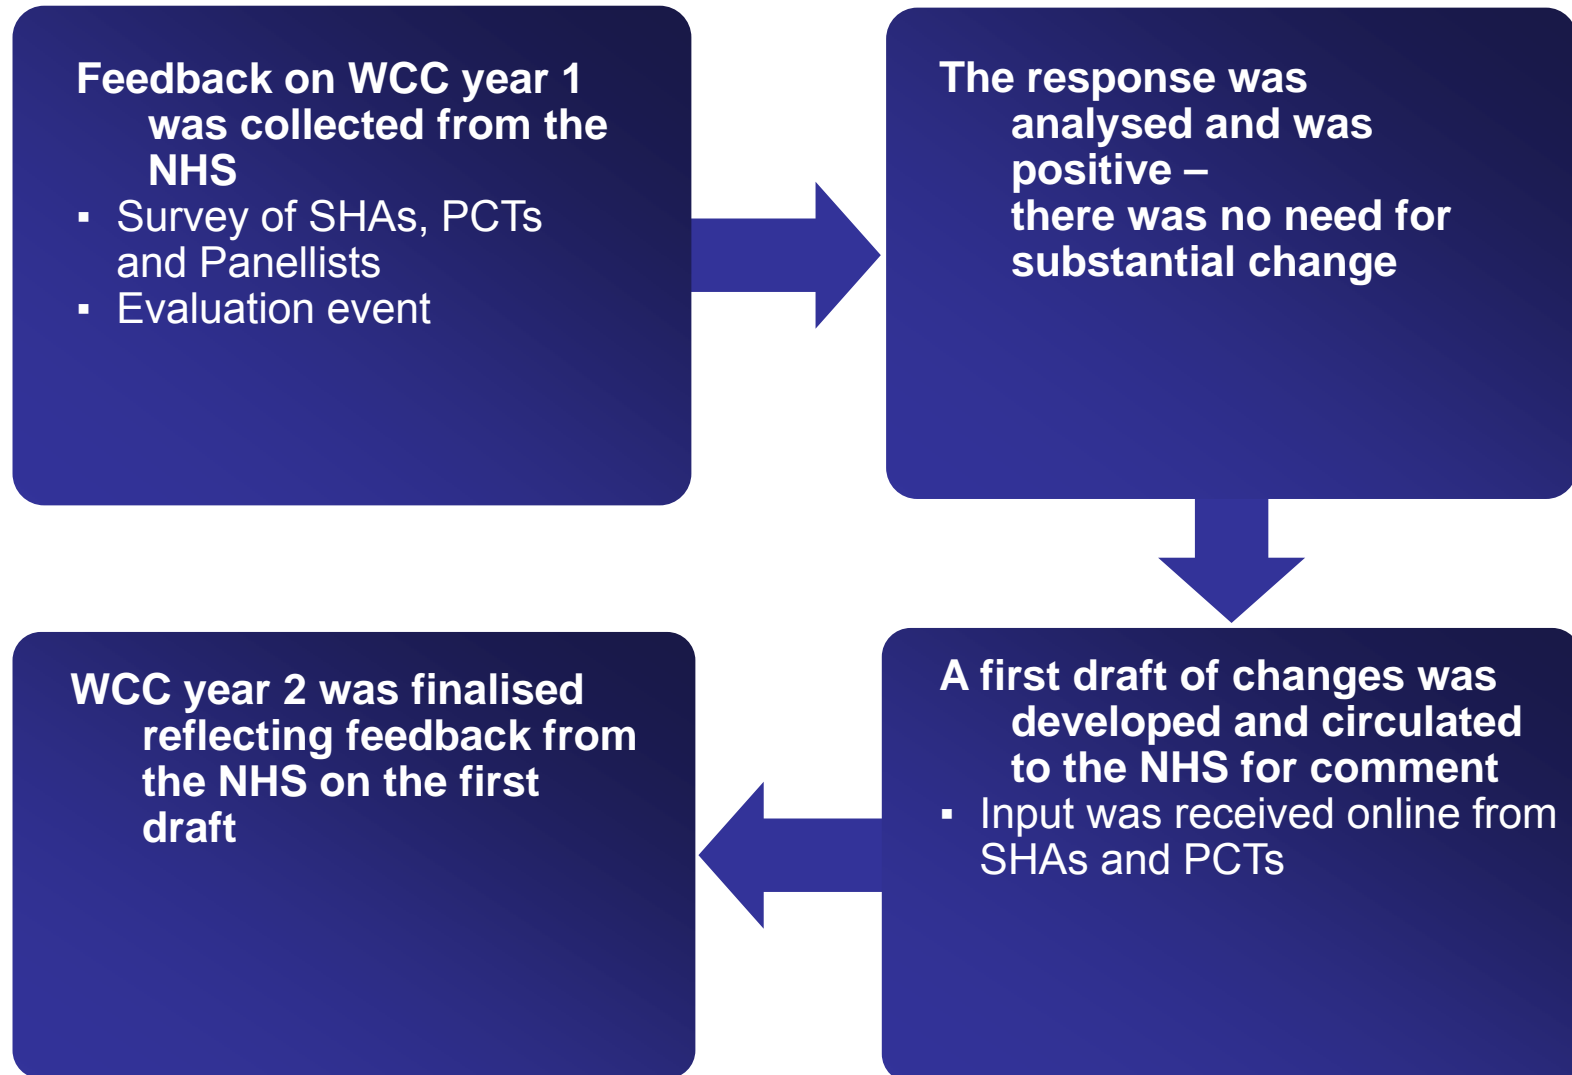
Feedback on WCC year 1 was collected from the NHS
▪ Survey of SHAs, PCTs and Panellists
▪ Evaluation event

The response was analysed and was positive – there was no need for substantial change

A first draft of changes was developed and circulated to the NHS for comment
▪ Input was received online from SHAs and PCTs

WCC year 2 was finalised reflecting feedback from the NHS on the first draft